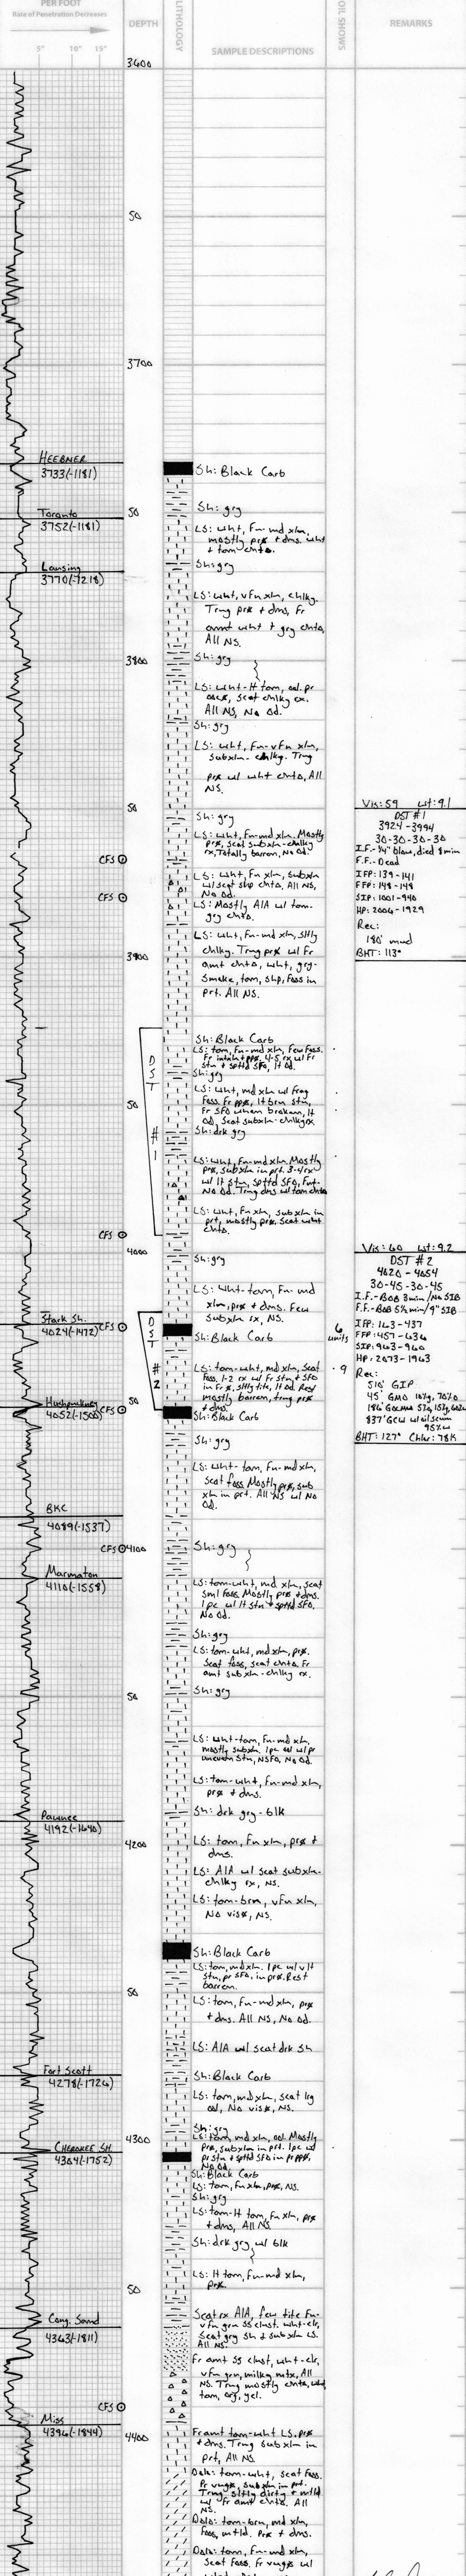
PER FOOT
Rate of Penetration Decreases
5' 10' 15'
DEPTH
LITHOLOGY
SAMPLE DESCRIPTIONS
OIL SHOWS
REMARKS

3600
50
3700
HEEBNER 3733(-1181)
Sh: Black Carb
Sh: gry
Toronto 3752(-1181)
LS: wht, Fn-md xln, mostly prx + dns. wht + tan chts.
Sh: gry
Lansing 3770(-1218)
LS: wht, vFn xln, chlky. Trng prx + dns, Fr amt wht + gry chts, All NS.
3800
Sh: gry
LS: wht-lt tan, ool. pr ool, scat chlky rx. All NS, No od.
Sh: gry
LS: wht, Fn-vFn xln, subxln-chalky. Trng prx w/ wht chts, All NS.
50
Sh: gry
LS: wht, Fn-md xln. Mostly prx, scat subxln-chalky rx, Totally barren, No od.
CFS
CFS
LS: wht, Fn xln, subxln w/ scat slip chts, All NS, No od.
LS: Mostly AIA w/ tan-gry chts.
LS: wht, Fn-md xln, Slty chlky. Trng prx w/ Fr amt chts, wht, gry-Smoke, tan, Slp, Foss in prt. All NS.
3900
Vis: 59 wt: 9.1
DST #1
3924-3994
30-30-30-30
I.F.- ¼" Blow, died 8 min
F.F.- Dead
IFP: 139-141
FFP: 149-149
SIP: 1001-940
HP: 2006-1929
Rec: 180' mud
BHT: 113°
DST #1
Sh: Black Carb
LS: tan, Fn-md xln, Few Foss. Fr intxln prx. 4-5 rx w/ Fr stn + sptd SFO, lt od.
Sh: gry
50
LS: wht, md xln w/ Frag Foss. Fr prx, lt brn stn, Fr SFO when broken, lt od. Scat subxln-chlky rx.
Sh: drk gry
LS: wht, Fn-md xln. Mostly prx, subxln in prt. 3-4 rx w/ lt stn, sptd SFO, Fnt. No od. Trng dns w/ tan chts
LS: wht, Fn xln, subxln in prt, mostly prx. Scat wht chts.
CFS
4000
Vis: 60 wt: 9.2
DST #2
4020-4054
30-45-30-45
I.F.- BOB 8min/No SIB
F.F.- BOB 5½min/9" SIB
IFP: 163-437
FFP: 457-636
SIP: 963-960
HP: 2073-1963
Rec: 510' GIP
45' GMO 16%g, 70%o
186' GOCMW 5%g, 15%g, 60%w
837' GCW w/ oil scum 98%w
BHT: 127° Chlor: 78K
Sh: gry
LS: wht-tan, Fn-md xln, prx + dns. Few subxln rx, NS.
Stark Sh. 4024(-1472)
CFS
DST #2
Sh: Black Carb
6 units
LS: tan-wht, md xln, Scat Foss. 1-2 rx w/ Fr stn + SFO in Fr x, slly tite, lt od. Rest mostly barren, trng prx + dns.
9
Hushpuckney 4052(-1500)
CFS
Sh: Black Carb
Sh: gry
LS: wht-tan, Fn-md xln, Scat Foss. Mostly prx, sub xln in prt. All NS w/ No od.
BKC 4089(-1537)
CFS 4100
Sh: gry
Marmaton 4110(-1558)
LS: tan-wht, md xln, scat sml Foss. Mostly prx + dns. 1pc w/ lt stn + sptd SFO. No od.
Sh: gry
LS: tan-wht, md xln, prx. Scat foss, scat chts. Fr amt subxln-chlky rx.
50
Sh: gry
LS: wht-tan, Fn-md xln, mostly prx + dns. w/ pr uneven stn, NSFO, No od.
LS: tan-wht, Fn-md xln, prx + dns.
Sh: drk gry-blk
Pawnee 4192(-1640)
4200
LS: tan, Fn xln, prx + dns.
LS: AIA w/ scat subxln-chlky rx, NS.
LS: tan-brn, vFn xln, No vis x, NS.
Sh: Black Carb
LS: tan, md xln. 1pc w/ v lt stn, pr SFO, in pr x. Rest barren.
50
LS: tan, Fn-md xln, prx + dns. All NS, No od.
LS: AIA w/ scat drk Sh
Fort Scott 4278(-1726)
Sh: Black Carb
LS: tan, md xln, scat lrg ool, No vis x, NS.
4300
CHEROKEE SH 4304(-1752)
LS: tan-wht, Fn-md xln, ool. Mostly prx, subxln in prt. 1pc w/ pr stn + sptd SFO in pr ppx.
Sh: Black Carb
LS: tan, Fn xln, prx, NS.
Sh: gry
LS: tan-lt tan, Fn xln, prx + dns, All NS
Sh: drk gry, w/ blk
50
LS: lt tan, Fn-md xln, prx.
Cong. Sand 4363(-1811)
Scat rx AIA, Few tite Fn-vFn grn SS chlst. wht-clr, w/ Fr gry Sh + subxln LS. All NS.
Fr amt SS chlst, wht-clr, vFn grn, milky mtx, All NS. Trng mostly chts, wht, tan, ogy, gel.
CFS
Miss 4396(-1844)
4400
Fr amt tan-wht LS, prx + dns. Trng subxln in prt, All NS
Dolo: tan-wht, Fn xln. Scat Foss. Fr vugx, subxln in prt. Trng sltly dirty + mtld w/ Fr amt chts. All NS.
Dolo: tan-brn, md xln, Foss, mtld. prx + dns.
Dolo: tan-brn, md xln, Scat Foss. Fr vugx w/